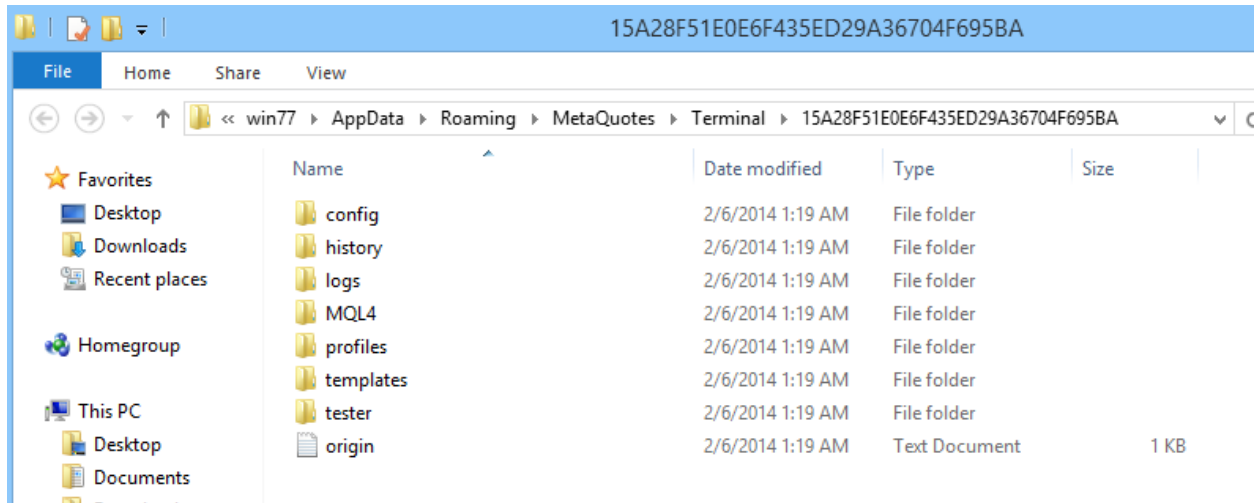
15A28F51E0E6F435ED29A36704F695BA

File Home Share View

« win77 › AppData › Roaming › MetaQuotes › Terminal › 15A28F51E0E6F435ED29A36704F695BA

Favorites
Desktop
Downloads
Recent places

Homegroup

This PC
Desktop
Documents

| Name | Date modified | Type | Size |
|---|---|---|---|
| config | 2/6/2014 1:19 AM | File folder | |
| history | 2/6/2014 1:19 AM | File folder | |
| logs | 2/6/2014 1:19 AM | File folder | |
| MQL4 | 2/6/2014 1:19 AM | File folder | |
| profiles | 2/6/2014 1:19 AM | File folder | |
| templates | 2/6/2014 1:19 AM | File folder | |
| tester | 2/6/2014 1:19 AM | File folder | |
| origin | 2/6/2014 1:19 AM | Text Document | 1 KB |